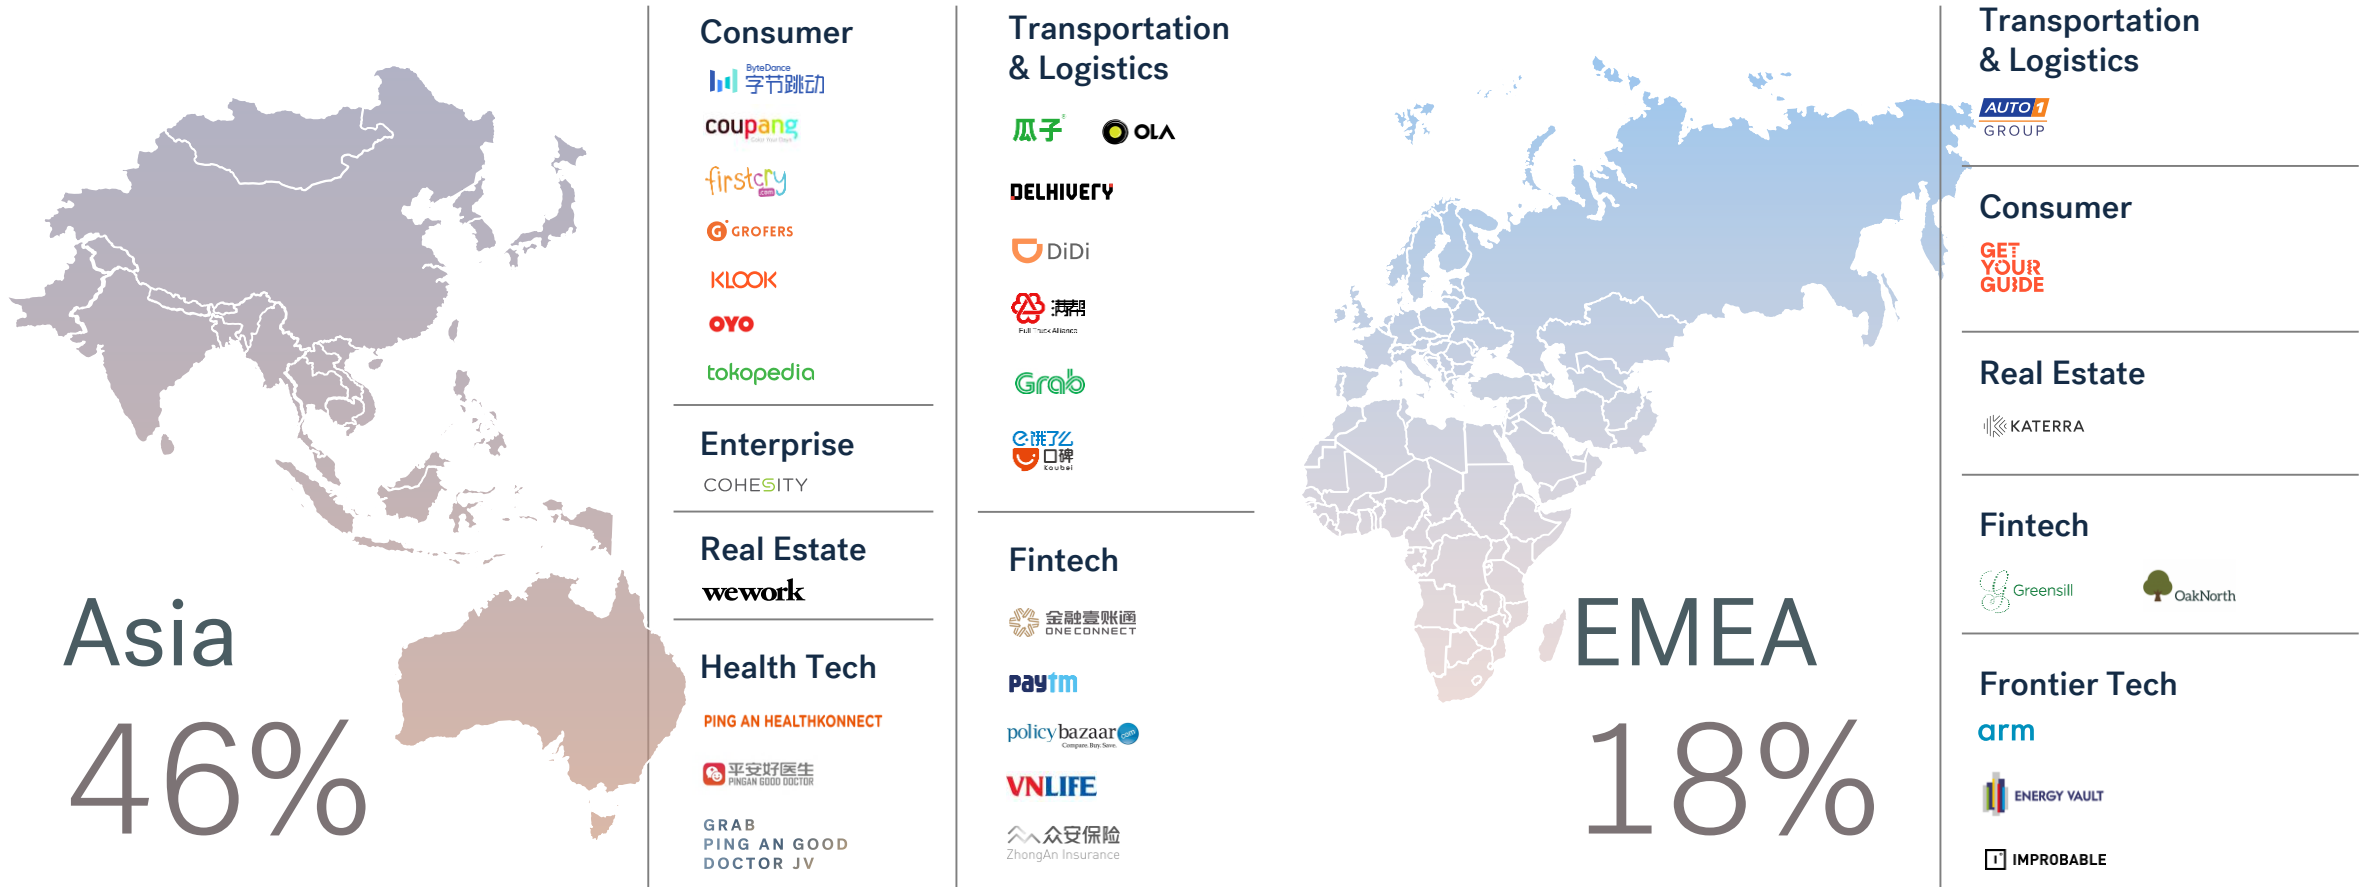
Asia
46%

Consumer
ByteDance 字节跳动
coupang
firstcry
GROFERS
KLOOK
OYO
tokopedia

Enterprise
COHESITY

Real Estate
wework

Health Tech
PING AN HEALTHKONNECT
平安好医生 PINGAN GOOD DOCTOR
GRAB PING AN GOOD DOCTOR JV

Transportation & Logistics
瓜子
OLA
DELHIVERY
DiDi
满帮 Full Truck Alliance
Grab
饿了么 口碑 Koubei

Fintech
金融壹账通 ONE CONNECT
Paytm
policybazaar
VNLIFE
众安保险 ZhongAn Insurance

EMEA
18%

Transportation & Logistics
AUTO1 GROUP

Consumer
GET YOUR GUIDE

Real Estate
KATERRA

Fintech
Greensill
OakNorth

Frontier Tech
arm
ENERGY VAULT
IMPROBABLE